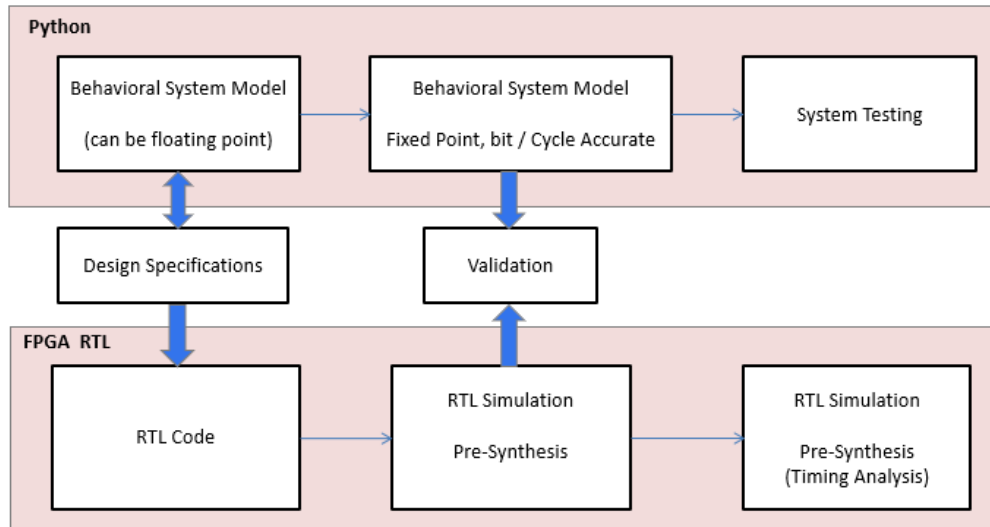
Python

Behavioral System Model

(can be floating point)

Behavioral System Model

Fixed Point, bit / Cycle Accurate

System Testing

Design Specifications

Validation

FPGA RTL

RTL Code

RTL Simulation

Pre-Synthesis

RTL Simulation

Pre-Synthesis
(Timing Analysis)